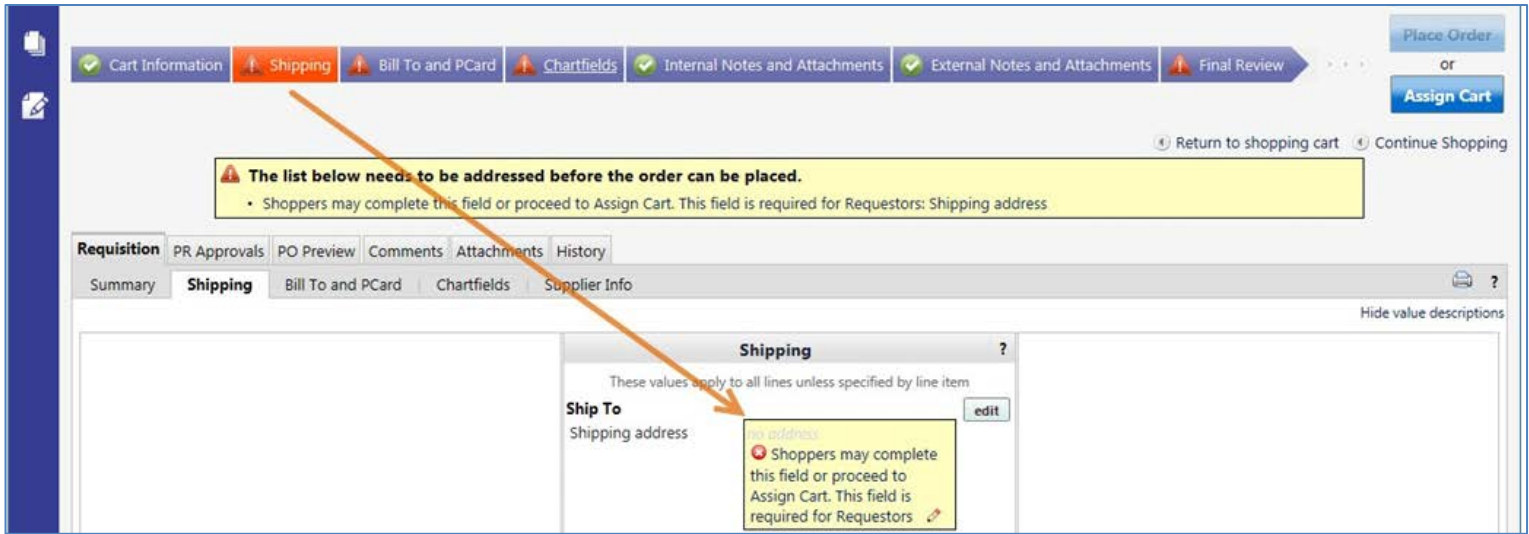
Cart Information | Shipping | Bill To and PCard | Chartfields | Internal Notes and Attachments | External Notes and Attachments | Final Review

Place Order
or
Assign Cart

Return to shopping cart  Continue Shopping

The list below needs to be addressed before the order can be placed.
• Shoppers may complete this field or proceed to Assign Cart. This field is required for Requestors: Shipping address

Requisition | PR Approvals | PO Preview | Comments | Attachments | History

Summary | Shipping | Bill To and PCard | Chartfields | Supplier Info

?

Hide value descriptions

Shipping ?

These values apply to all lines unless specified by line item

Ship To
edit

Shipping address
no address
Shoppers may complete this field or proceed to Assign Cart. This field is required for Requestors